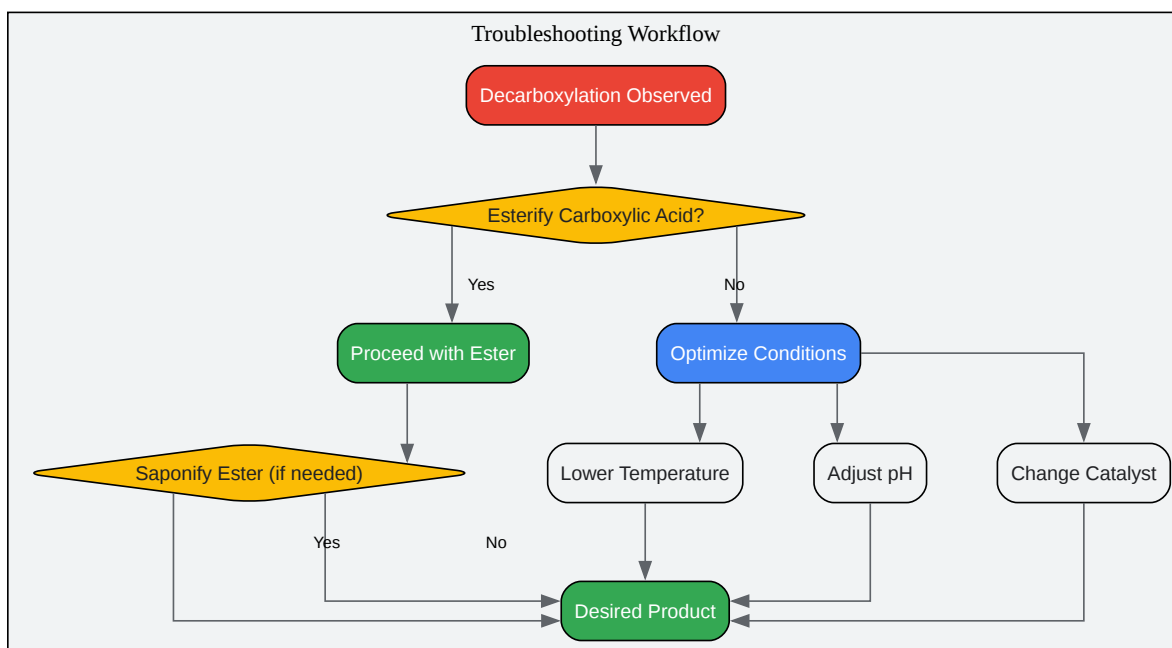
Troubleshooting Workflow

Decarboxylation Observed

Esterify Carboxylic Acid?

Yes

No

Proceed with Ester

Optimize Conditions

Saponify Ester (if needed)

Lower Temperature

Adjust pH

Change Catalyst

Yes

No

Desired Product